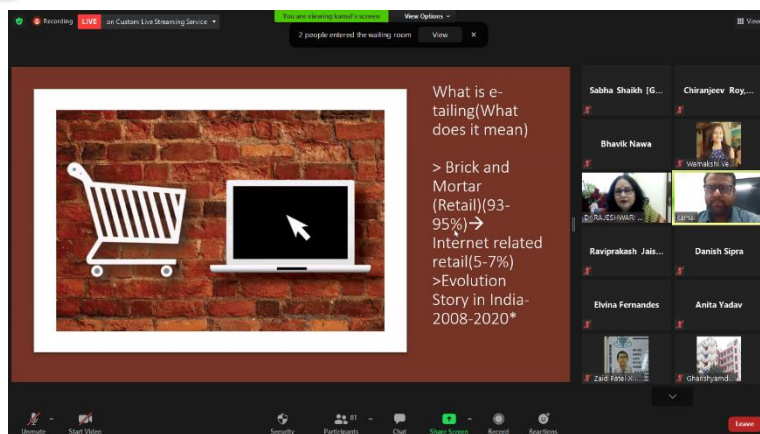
Recording LIVE on Custom Live Streaming Service

You are viewing kamal's screen View Options

2 people entered the waiting room View

View

What is e-tailing(What does it mean)

> Brick and Mortar (Retail)(93-95%)→ Internet related retail(5-7%)
>Evolution Story in India-2008-2020*

Sabha Shaikh [G...

Chiranjeev Roy,...

Bhavik Nawa

Meenakshi Ve...

Dr.RAJESHWARI...

kamal

Raviprakash Jais...

Danish Sipra

Elvina Fernandes

Anita Yadav

Zaid Patel X...

Ghanshyamd...

Unmute

Start Video

Security

81

Participants

Chat

Share Screen

Record

Reactions

Leave